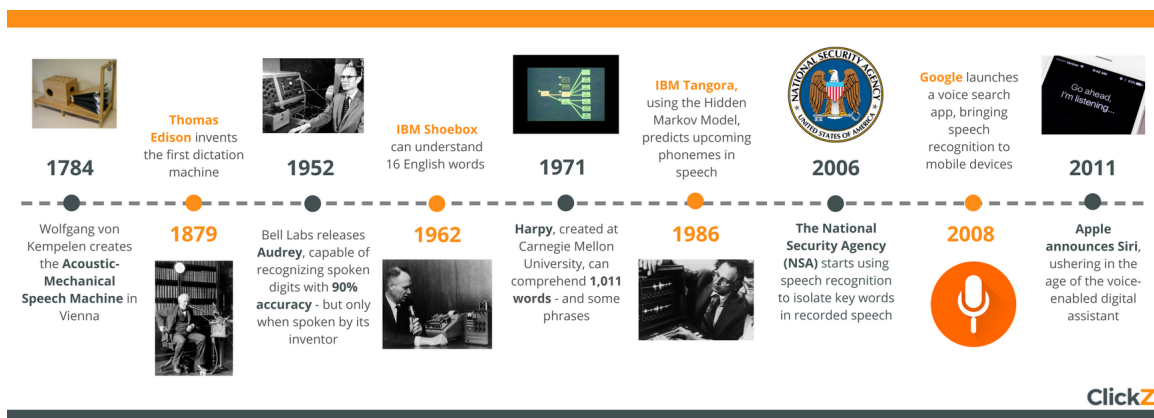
1784

Wolfgang von Kempelen creates the **Acoustic-Mechanical Speech Machine** in Vienna

**Thomas Edison** invents the first dictation machine

1879

1952

Bell Labs releases **Audrey**, capable of recognizing spoken digits with **90% accuracy** - but only when spoken by its inventor

**IBM Shoebox** can understand 16 English words

1962

1971

**Harpy**, created at Carnegie Mellon University, can comprehend **1,011 words** - and some phrases

**IBM Tangora**, using the Hidden Markov Model, predicts upcoming phonemes in speech

1986

NATIONAL SECURITY AGENCY UNITED STATES OF AMERICA

2006

**The National Security Agency (NSA)** starts using speech recognition to isolate key words in recorded speech

**Google** launches a voice search app, bringing speech recognition to mobile devices

2008

Go ahead, I'm listening...

2011

**Apple announces Siri**, ushering in the age of the voice-enabled digital assistant

ClickZ